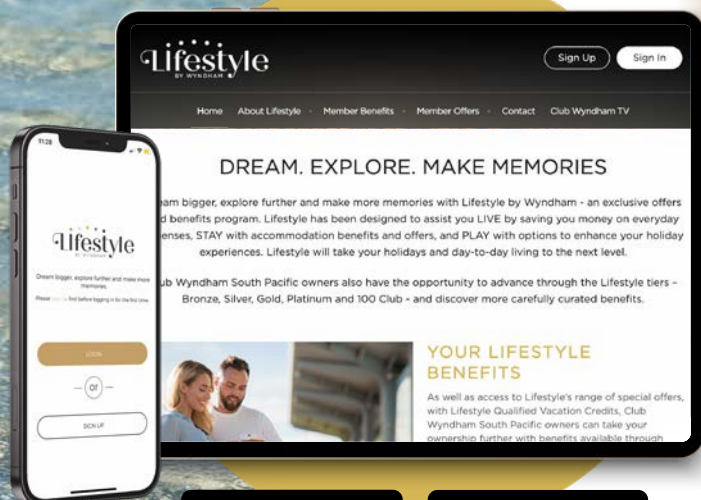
Lifestyle
BY WYNDHAM

Sign Up
Sign In

Home
About Lifestyle
Member Benefits
Member Offers
Contact
Club Wyndham TV

DREAM. EXPLORE. MAKE MEMORIES

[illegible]eam bigger, explore further and make more memories with Lifestyle by Wyndham - an exclusive offers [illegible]d benefits program. Lifestyle has been designed to assist you LIVE by saving you money on everyday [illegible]enses, STAY with accommodation benefits and offers, and PLAY with options to enhance your holiday experiences. Lifestyle will take your holidays and day-to-day living to the next level.

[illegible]ub Wyndham South Pacific owners also have the opportunity to advance through the Lifestyle tiers - Bronze, Silver, Gold, Platinum and 100 Club - and discover more carefully curated benefits.

YOUR LIFESTYLE BENEFITS

As well as access to Lifestyle's range of special offers, with Lifestyle Qualified Vacation Credits, Club Wyndham South Pacific owners can take your ownership further with benefits available through

11:28

Lifestyle
BY WYNDHAM

Dream bigger, explore further and make more memories.

Please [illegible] first before logging in for the first time

LOGIN

or

SIGN UP